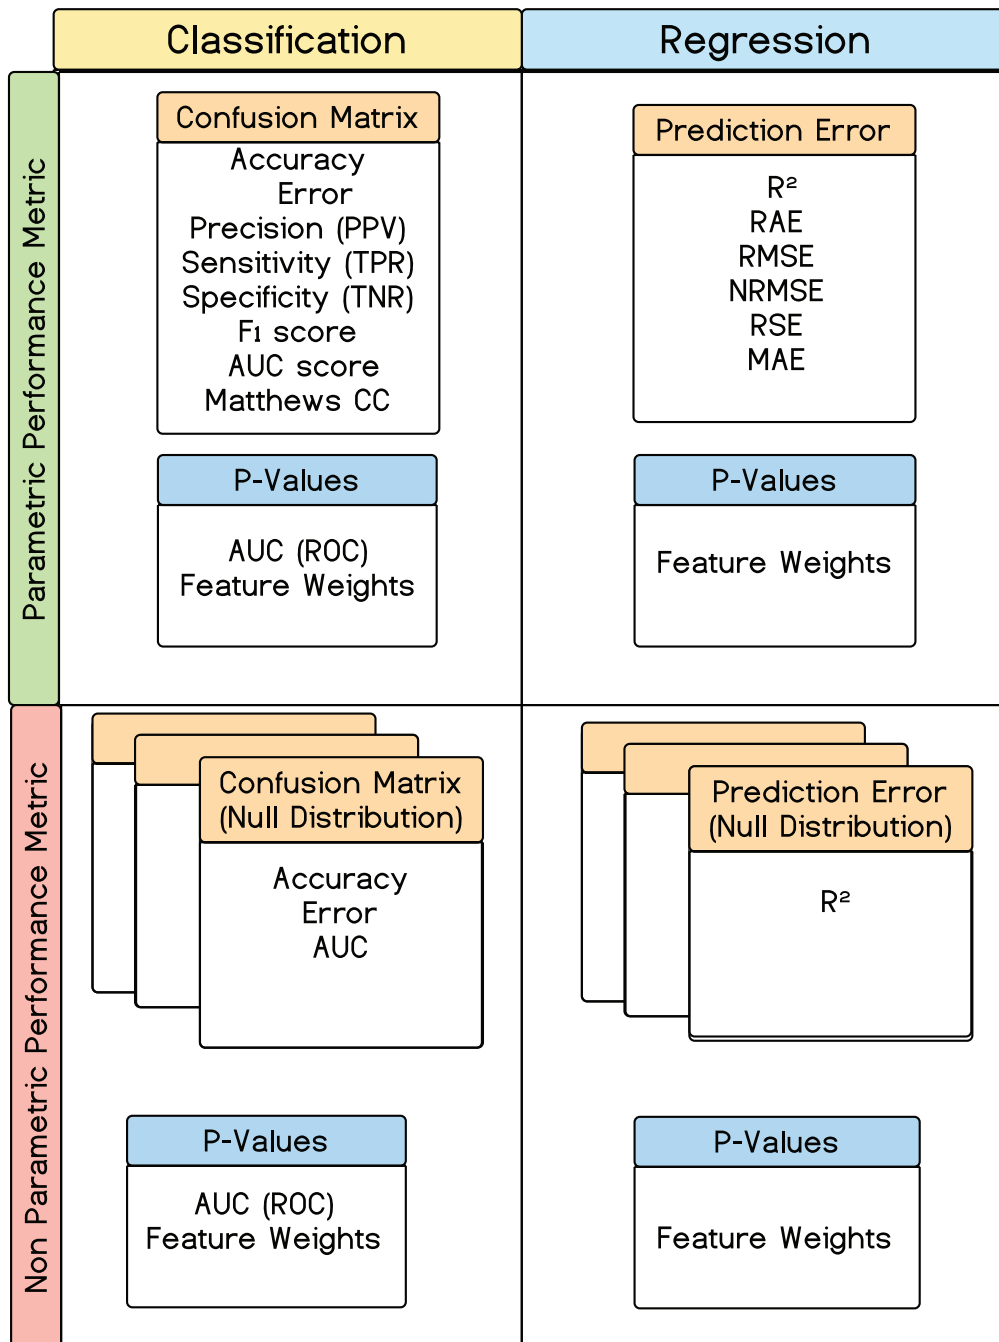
Classification

Regression

Parametric Performance Metric

Confusion Matrix

Accuracy
Error
Precision (PPV)
Sensitivity (TPR)
Specificity (TNR)
$F_1$ score
AUC score
Matthews CC

Prediction Error

$R^2$
RAE
RMSE
NRMSE
RSE
MAE

P-Values

AUC (ROC)
Feature Weights

P-Values

Feature Weights

Non Parametric Performance Metric

Confusion Matrix (Null Distribution)

Accuracy
Error
AUC

Prediction Error (Null Distribution)

$R^2$

P-Values

AUC (ROC)
Feature Weights

P-Values

Feature Weights